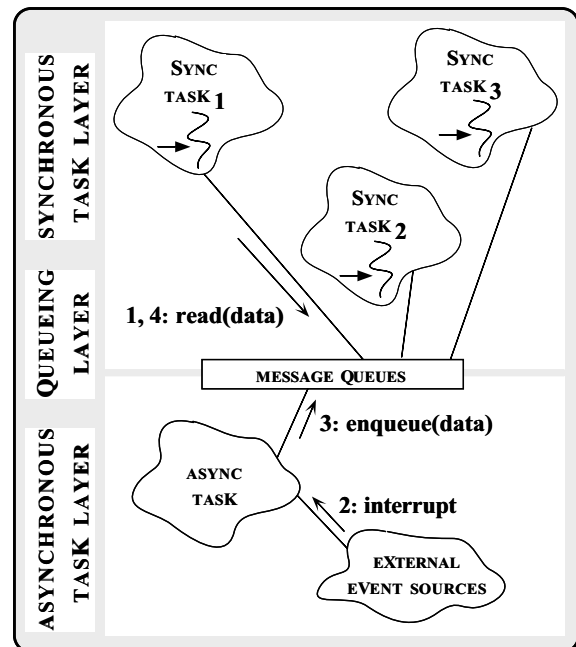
SYNCHRONOUS TASK LAYER

QUEUEING LAYER

ASYNCHRONOUS TASK LAYER

SYNC TASK 1

SYNC TASK 3

SYNC TASK 2

1, 4: read(data)

MESSAGE QUEUES

3: enqueue(data)

ASYNC TASK

2: interrupt

EXTERNAL EVENT SOURCES